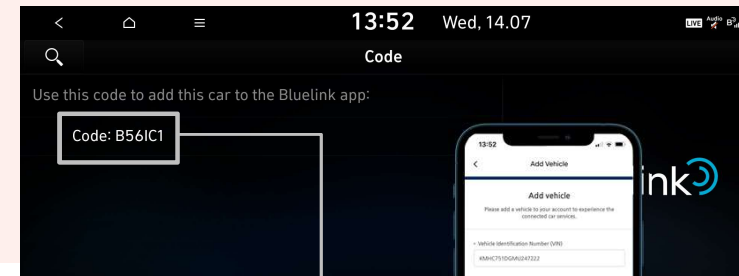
13:52 Wed, 14.07

LIVE Audio

Code

Use this code to add this car to the Bluelink app:

Code: B56IC1

13:52

Add Vehicle

Add vehicle

Please add a vehicle to your account to experience the connected car services.

Vehicle Identification Number (VIN)

KMHC751DGMU247222

ink